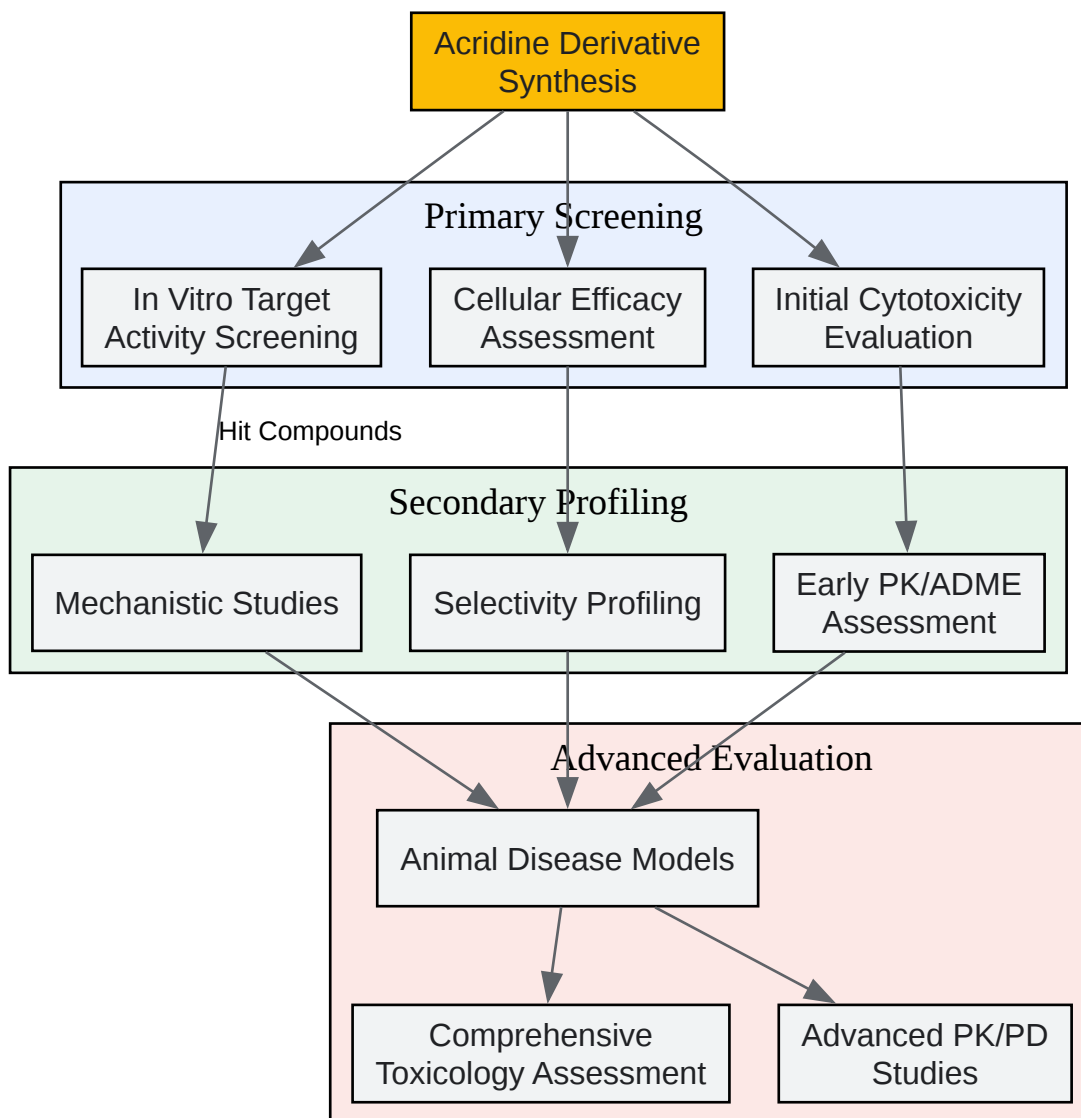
Acridine Derivative Synthesis

Primary Screening

In Vitro Target Activity Screening

Cellular Efficacy Assessment

Initial Cytotoxicity Evaluation

Hit Compounds

Secondary Profiling

Mechanistic Studies

Selectivity Profiling

Early PK/ADME Assessment

Advanced Evaluation

Animal Disease Models

Comprehensive Toxicology Assessment

Advanced PK/PD Studies